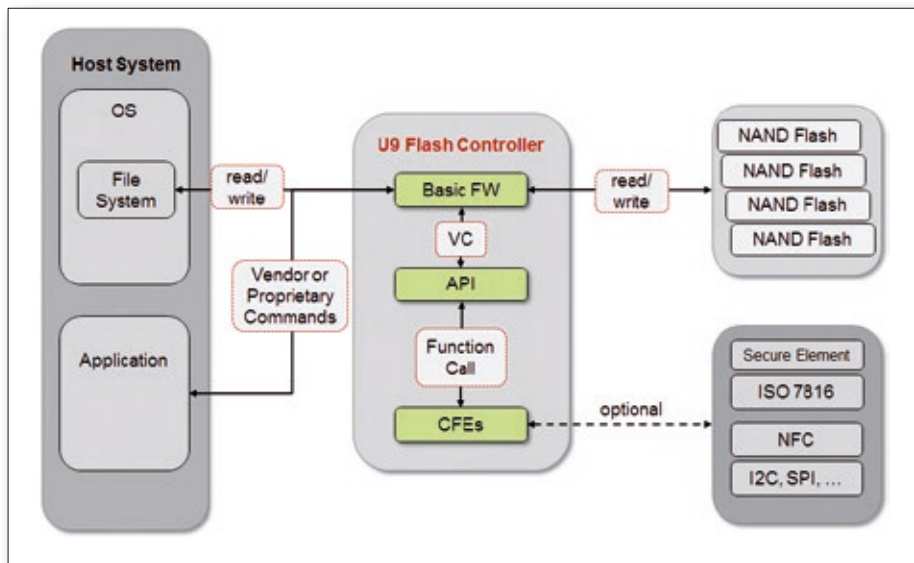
Host System

OS

File System

Application

read/ write

Vendor or Proprietary Commands

U9 Flash Controller

Basic FW

VC

API

Function Call

CFEs

read/ write

NAND Flash

NAND Flash

NAND Flash

NAND Flash

optional

Secure Element

ISO 7816

NFC

I2C, SPI, ...